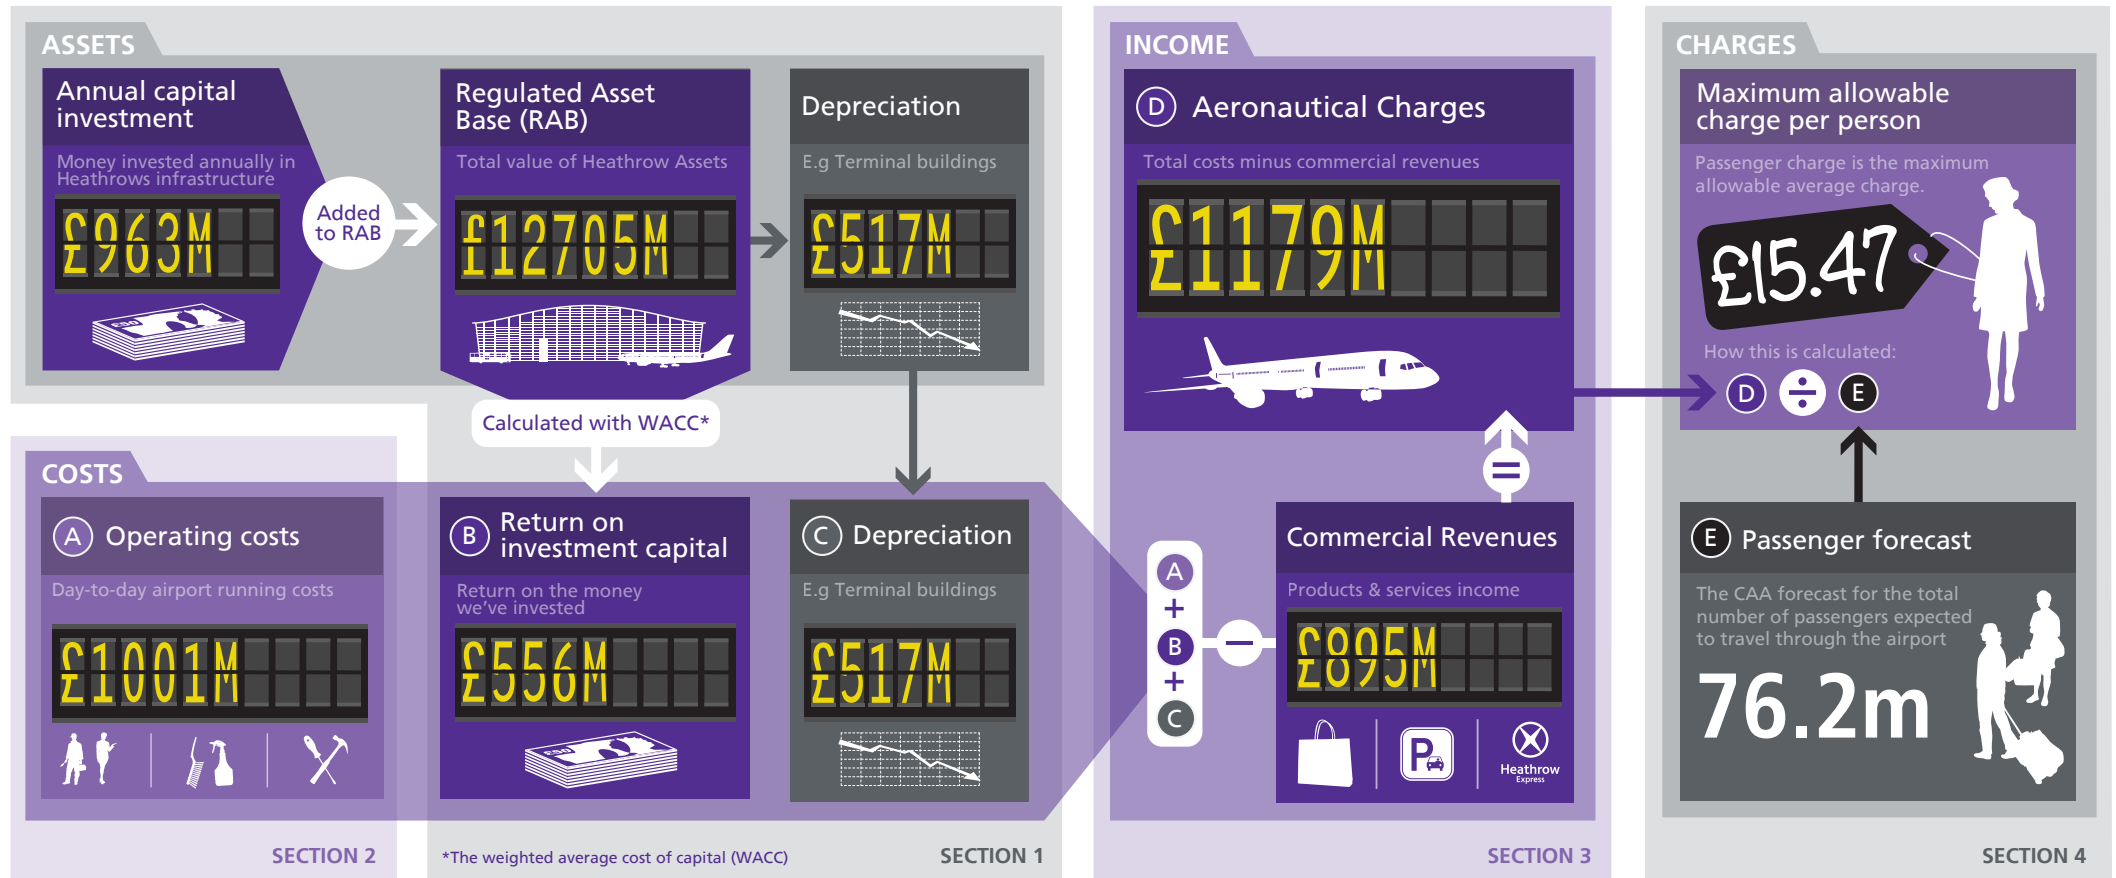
ASSETS

Annual capital investment

Money invested annually in Heathrows infrastructure

£963M

Added to RAB

Regulated Asset Base (RAB)

Total value of Heathrow Assets

£12705M

Depreciation

E.g Terminal buildings

£517M

Calculated with WACC*

COSTS

A Operating costs

Day-to-day airport running costs

£1001M

B Return on investment capital

Return on the money we've invested

£556M

C Depreciation

E.g Terminal buildings

£517M

SECTION 2

*The weighted average cost of capital (WACC)

SECTION 1

INCOME

D Aeronautical Charges

Total costs minus commercial revenues

£1179M

A + B + C

Commercial Revenues

Products & services income

£895M

Heathrow Express

SECTION 3

CHARGES

Maximum allowable charge per person

Passenger charge is the maximum allowable average charge.

£15.47

How this is calculated:

D ÷ E

E Passenger forecast

The CAA forecast for the total number of passengers expected to travel through the airport

76.2m

SECTION 4